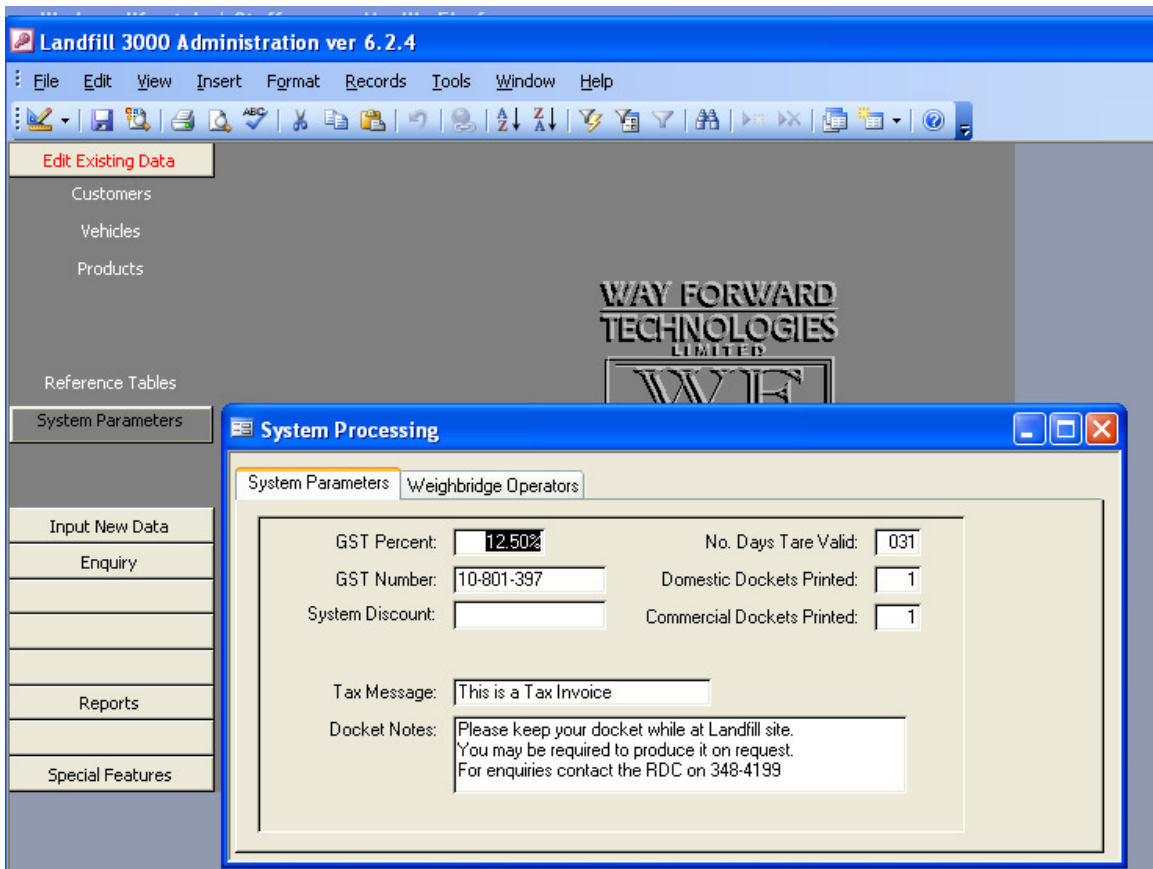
Landfill 3000 Administration ver 6.2.4

File Edit View Insert Format Records Tools Window Help

Edit Existing Data
Customers
Vehicles
Products

Reference Tables
System Parameters

Input New Data
Enquiry

Reports

Special Features

WAY FORWARD TECHNOLOGIES LIMITED

WF

System Processing

System Parameters | Weighbridge Operators

GST Percent: 12.50%
GST Number: 10-801-397
System Discount:

No. Days Tare Valid: 031
Domestic Dockets Printed: 1
Commercial Dockets Printed: 1

Tax Message: This is a Tax Invoice
Docket Notes: Please keep your docket while at Landfill site.
You may be required to produce it on request.
For enquiries contact the RDC on 348-4199